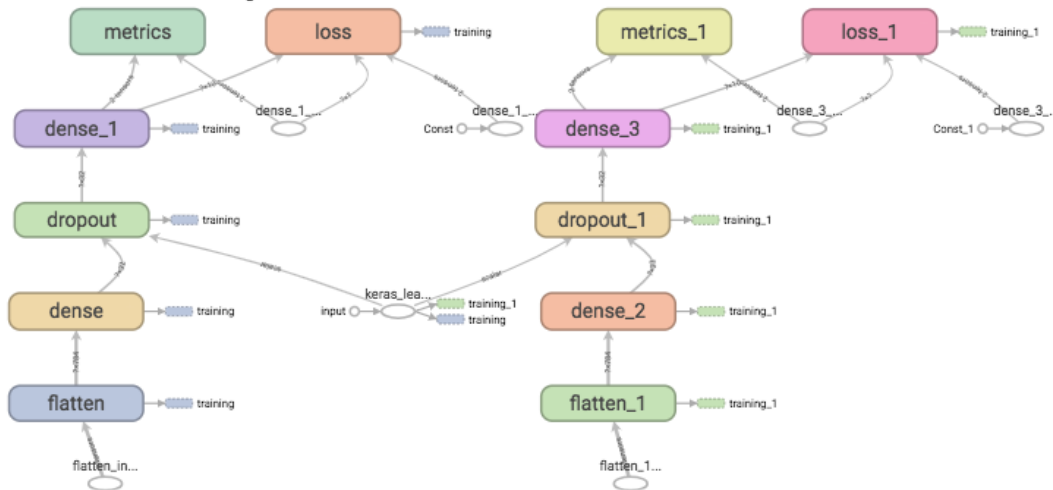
metrics
loss
training
metrics_1
loss_1
training_1
dense_1_...
dense_1_...
dense_3_...
dense_3_...
dense_1
training
Const
dense_3
training_1
Const_1
dropout
training
dropout_1
training_1
keras_lea...
input
training_1
training
dense
training
dense_2
training_1
flatten
training
flatten_1
training_1
flatten_in...
flatten_1...